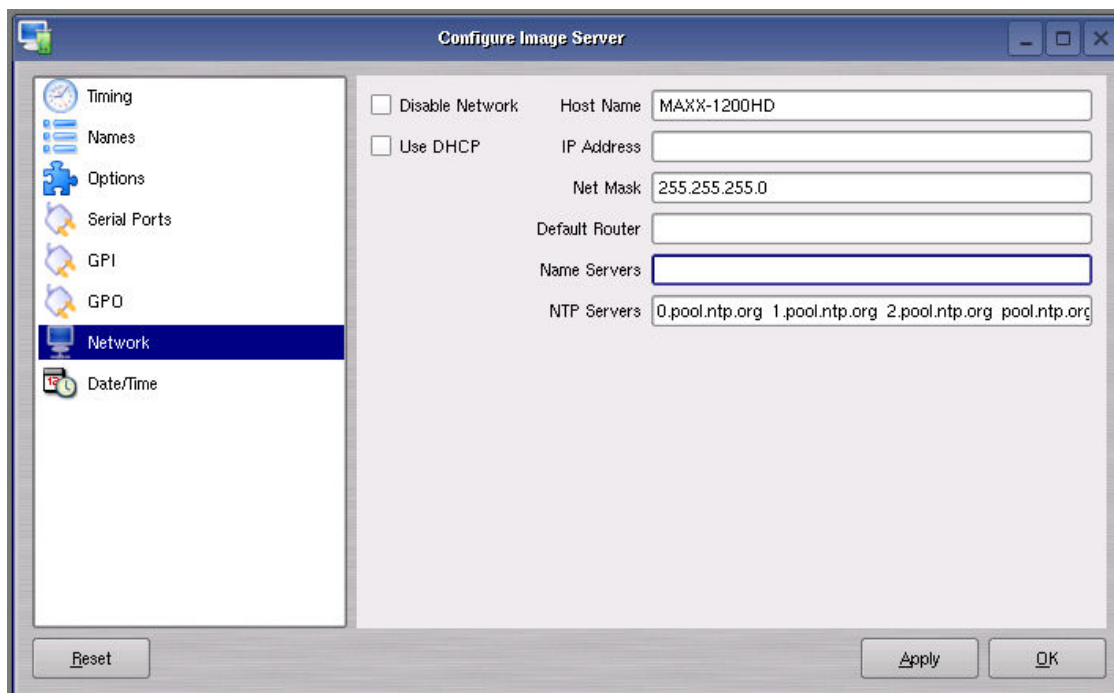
Configure Image Server

Timing
Names
Options
Serial Ports
GPI
GPO
Network
Date/Time

Disable Network
Use DHCP

Host Name MAXX-1200HD
IP Address
Net Mask 255.255.255.0
Default Router
Name Servers
NTP Servers 0.pool.ntp.org 1.pool.ntp.org 2.pool.ntp.org pool.ntp.org

Reset
Apply
OK